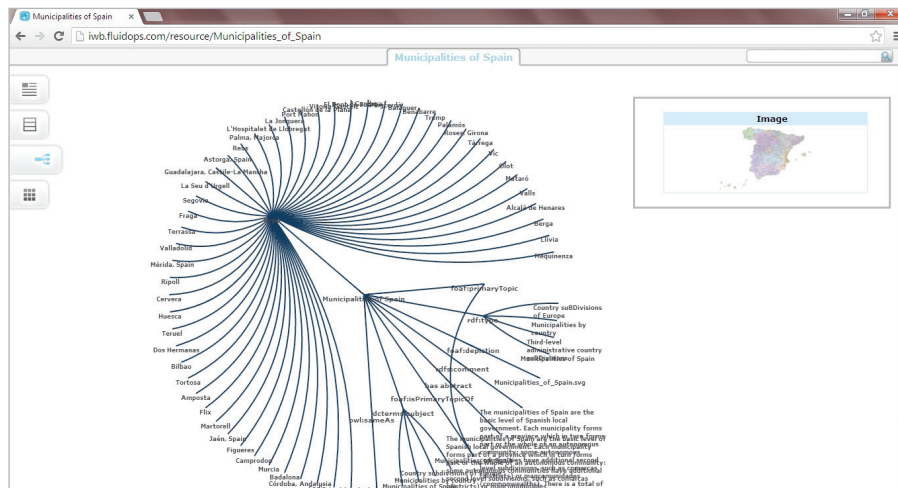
Municipalities of Spain

iwb.fluidops.com/resource/Municipalities_of_Spain

Municipalities of Spain

Image

Castellar de la Frontera
Port Mahon
La Jonquera
L'Hospitalet de Llobregat
Palma, Majorca
Reus
Astorga, Spain
Guadalajara, Castile-La Mancha
La Seu d'Urgell
Segovia
Fraga
Terrassa
Valladolid
Mérida, Spain
Ripoll
Cervera
Huesca
Teruel
Dos Hermanas
Bilbao
Tortosa
Amposta
Flix
Martorell
Jaén, Spain
Figueres
Camprodon
Murcia
Badalona
Córdoba, Andalusia
Balaguer
Benasque
Tremp
Palamós
Roses
Girona
Tàrrega
Vic
Olot
Mataró
Valls
Alcalá de Henares
Berga
Llívia
Mequinenza

Municipalities of Spain
foaf:primaryTopic
rdf:type
Country subDivisions of Europe
Municipalities by country
Third-level administrative country subdivisions
Municipalities of Spain
foaf:depiction
rdfs:comment
Municipalities_of_Spain.svg
has abstract
foaf:isPrimaryTopicOf
dcterms:subject
owl:sameAs
The municipalities of Spain are the basic level of Spanish local government. Each municipality forms part of a province which in turn forms part of the whole of an autonomous community
Country subdivisions
Municipalities
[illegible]